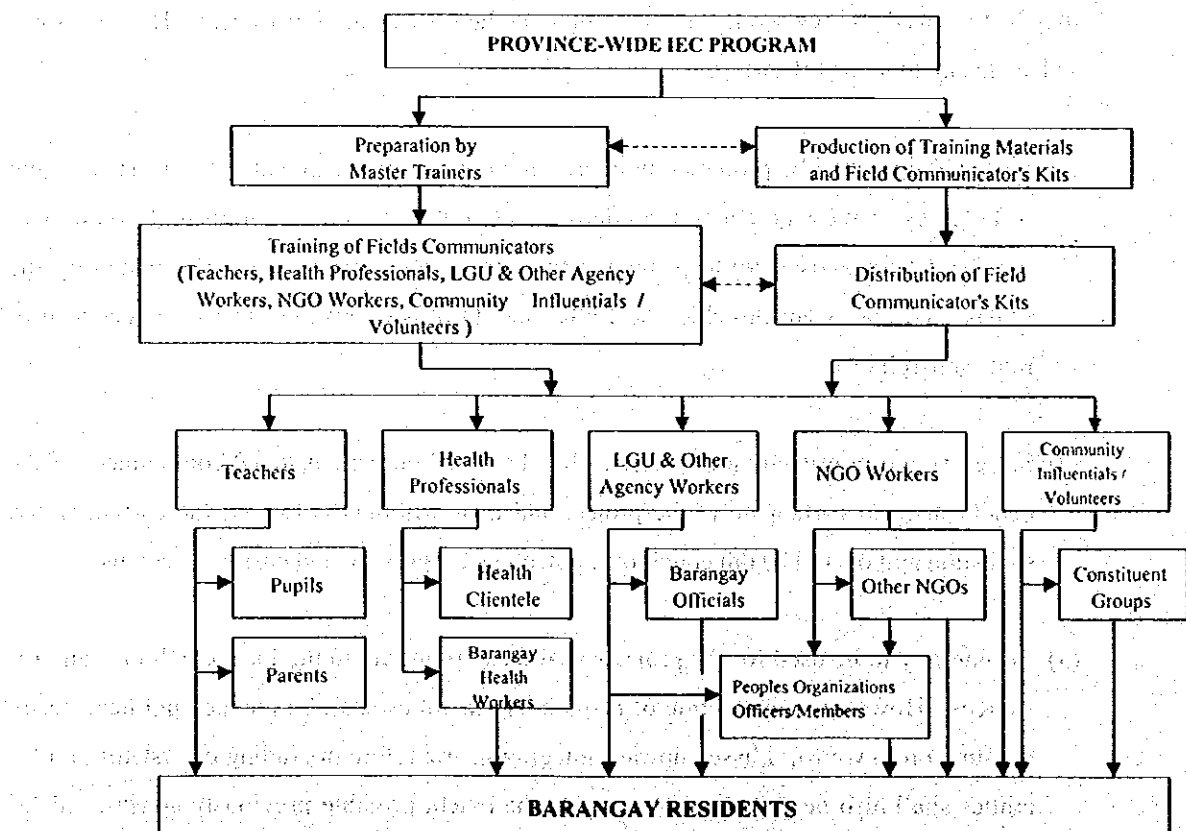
PROVINCE-WIDE IEC PROGRAM

Preparation by Master Trainers

Production of Training Materials and Field Communicator's Kits

Training of Fields Communicators (Teachers, Health Professionals, LGU & Other Agency Workers, NGO Workers, Community Influentials / Volunteers )

Distribution of Field Communicator's Kits

Teachers

Health Professionals

LGU & Other Agency Workers

NGO Workers

Community Influentials / Volunteers

Pupils

Parents

Health Clientele

Barangay Health Workers

Barangay Officials

Other NGOs

Peoples Organizations Officers/Members

Constituent Groups

BARANGAY RESIDENTS